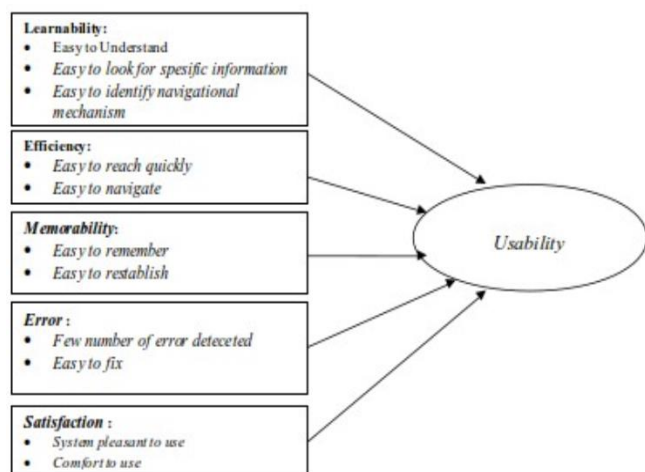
**Learnability:**
- Easy to Understand
- *Easy to look for spesific information*
- *Easy to identify navigational mechanism*

**Efficiency:**
- *Easy to reach quickly*
- *Easy to navigate*

***Memorability*:**
- *Easy to remember*
- *Easy to restablish*

***Error* :**
- *Few number of error deteceted*
- *Easy to fix*

***Satisfaction* :**
- *System pleasant to use*
- *Comfort to use*

*Usability*